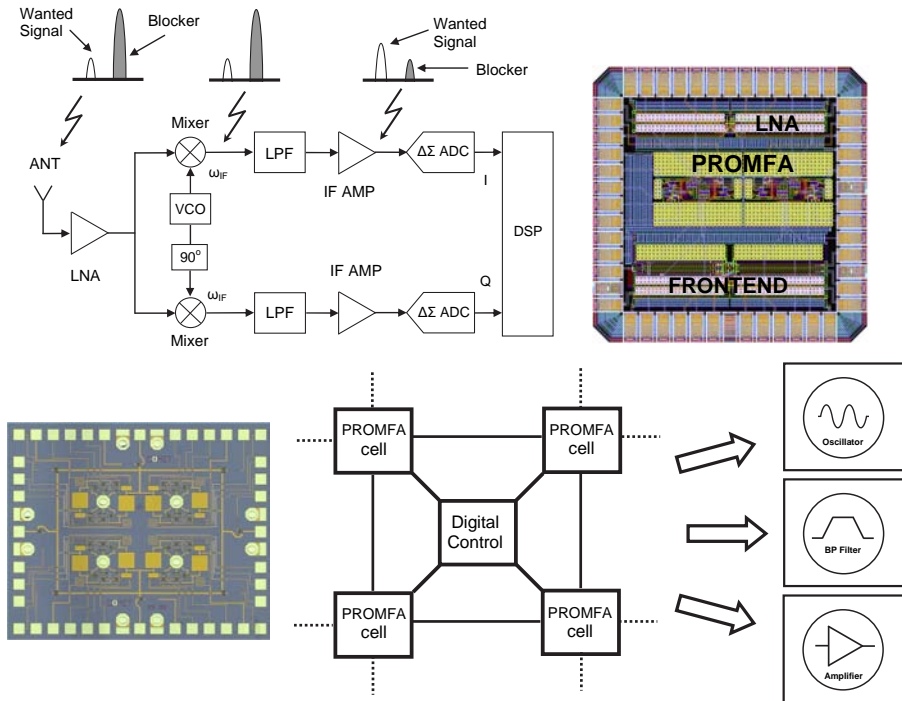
Wanted Signal

Blocker

Wanted Signal

Blocker

ANT

Mixer

$\omega_{IF}$

LPF

IF AMP

ΔΣ ADC

I

VCO

$90^o$

DSP

LNA

IF AMP

Q

$\omega_{IF}$

LPF

ΔΣ ADC

Mixer

LNA

PROMFA

FRONTEND

PROMFA cell

PROMFA cell

Digital Control

PROMFA cell

PROMFA cell

Oscillator

BP Filter

Amplifier